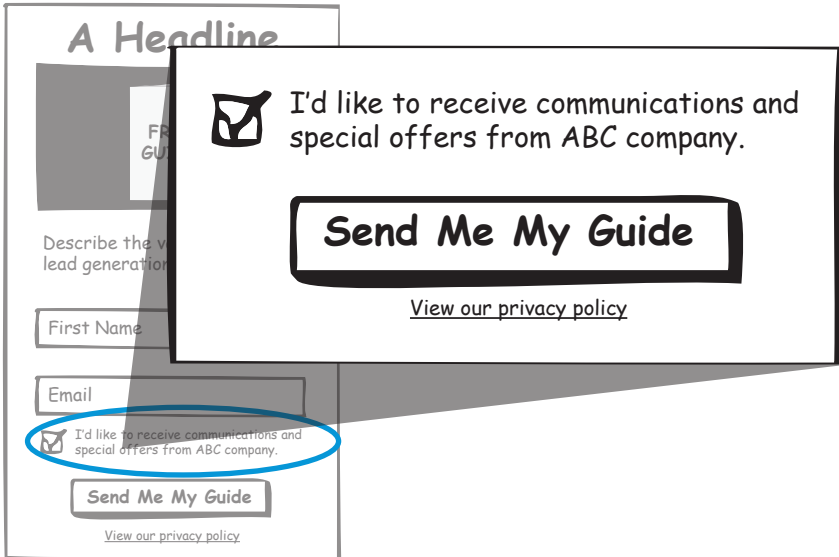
A Headline

FR
GU

Describe the v
lead generation

First Name

Email

I'd like to receive communications and special offers from ABC company.

Send Me My Guide

View our privacy policy

I'd like to receive communications and special offers from ABC company.

Send Me My Guide

View our privacy policy